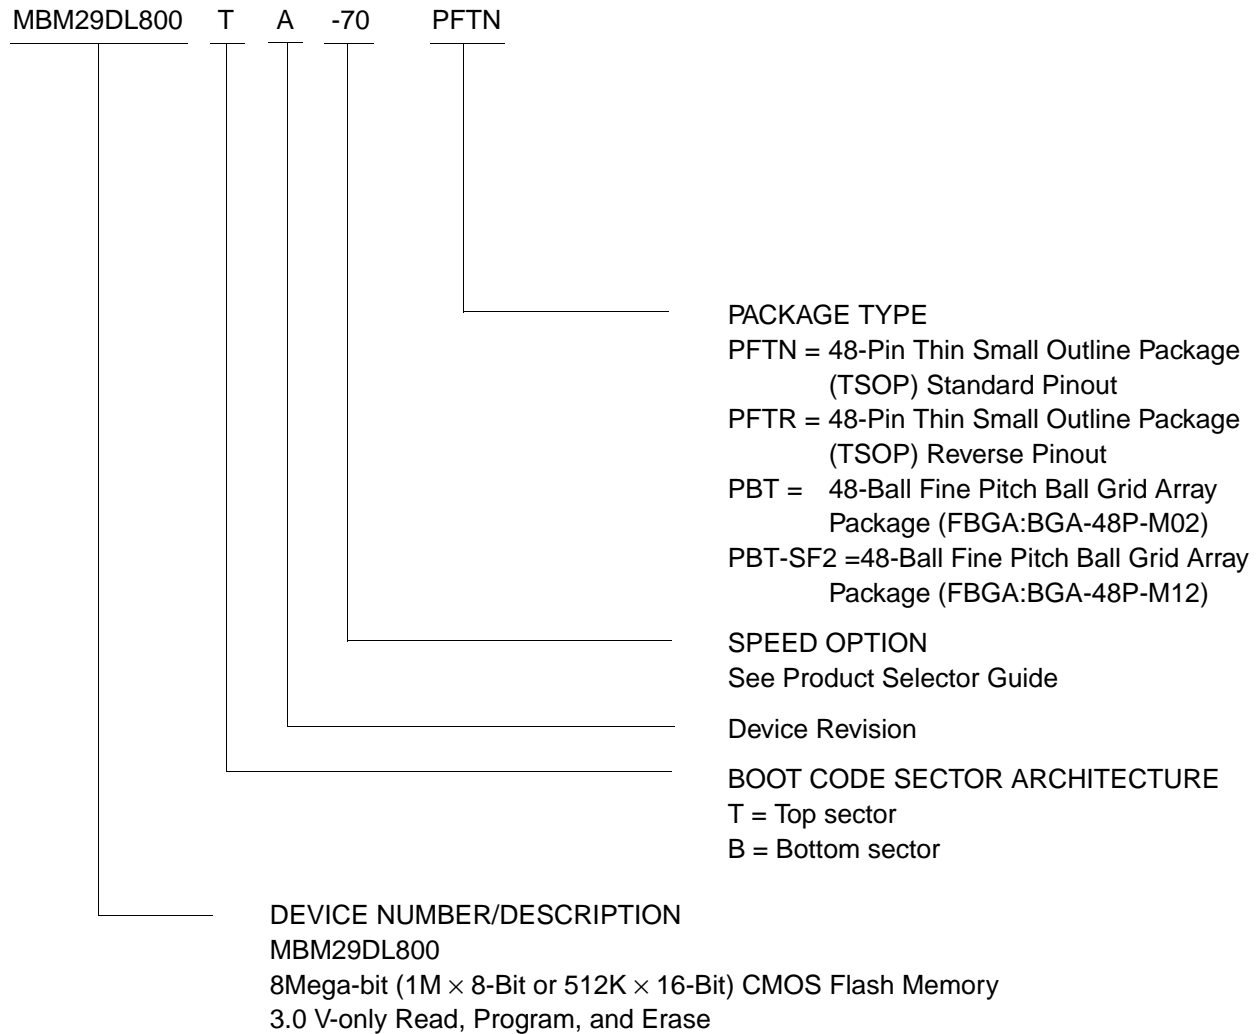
MBM29DL800 T A -70 PFTN

PACKAGE TYPE
PFTN = 48-Pin Thin Small Outline Package (TSOP) Standard Pinout
PFTR = 48-Pin Thin Small Outline Package (TSOP) Reverse Pinout
PBT = 48-Ball Fine Pitch Ball Grid Array Package (FBGA:BGA-48P-M02)
PBT-SF2 =48-Ball Fine Pitch Ball Grid Array Package (FBGA:BGA-48P-M12)

SPEED OPTION
See Product Selector Guide

Device Revision

BOOT CODE SECTOR ARCHITECTURE
T = Top sector
B = Bottom sector

DEVICE NUMBER/DESCRIPTION
MBM29DL800
8Mega-bit (1M $\times$ 8-Bit or 512K $\times$ 16-Bit) CMOS Flash Memory
3.0 V-only Read, Program, and Erase